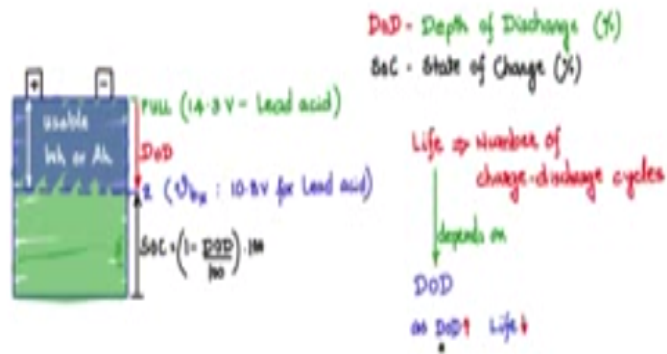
DoD - Depth of Discharge (%)

SoC - State of Charge (%)

+

-

usable Wh or Ah

Full (14.3 V - Lead acid)

DoD

E ($V_{bx}$ : 10.8V for Lead acid)

$SoC = \left(1 - \frac{DoD}{100}\right) \cdot 100$

Life $\Rightarrow$ Number of charge-discharge cycles

depends on

DoD

as DoD↑ Life↓